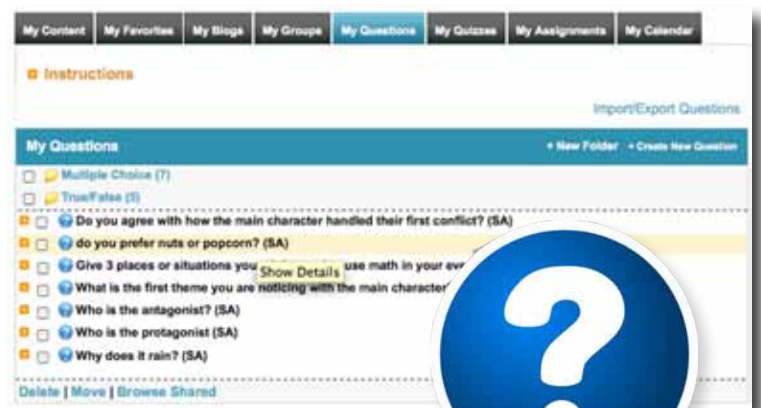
My Content | My Favorites | My Blogs | My Groups | My Questions | My Quizzes | My Assignments | My Calendar

Instructions

Import/Export Questions

My Questions

+ New Folder + Create New Question

Multiple Choice (7)

True/False (5)

Do you agree with how the main character handled their first conflict? (SA)

do you prefer nuts or popcorn? (SA)

Give 3 places or situations you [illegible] use math in your eve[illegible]

Show Details

What is the first theme you are noticing with the main character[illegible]

Who is the antagonist? (SA)

Who is the protagonist (SA)

Why does it rain? (SA)

Delete | Move | Browse Shared

?